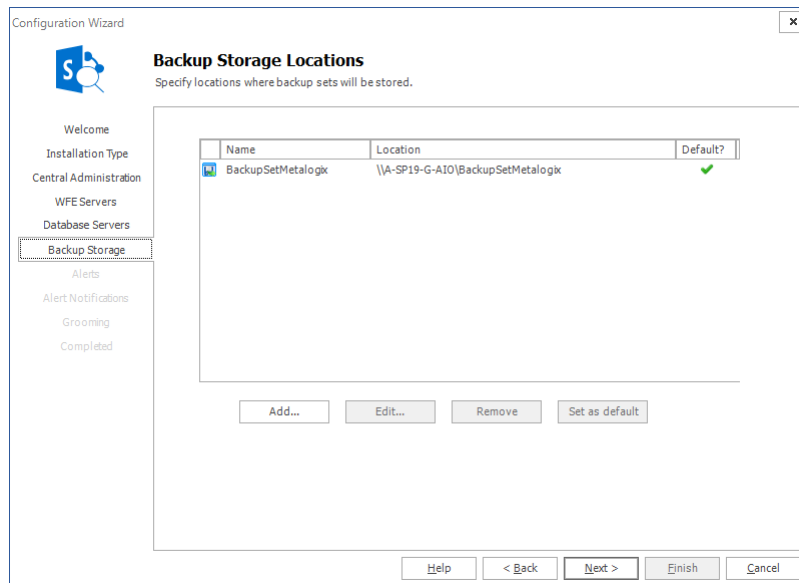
Configuration Wizard

×

Backup Storage Locations

Specify locations where backup sets will be stored.

Welcome

Installation Type

Central Administration

WFE Servers

Database Servers

Backup Storage

Alerts

Alert Notifications

Grooming

Completed

| | Name | Location | Default? |
|---|---|---|---|
| | BackupSetMetalogix | \\A-SP19-G-AIO\BackupSetMetalogix | ✔ |

Add...

Edit...

Remove

Set as default

Help

< Back

Next >

Finish

Cancel